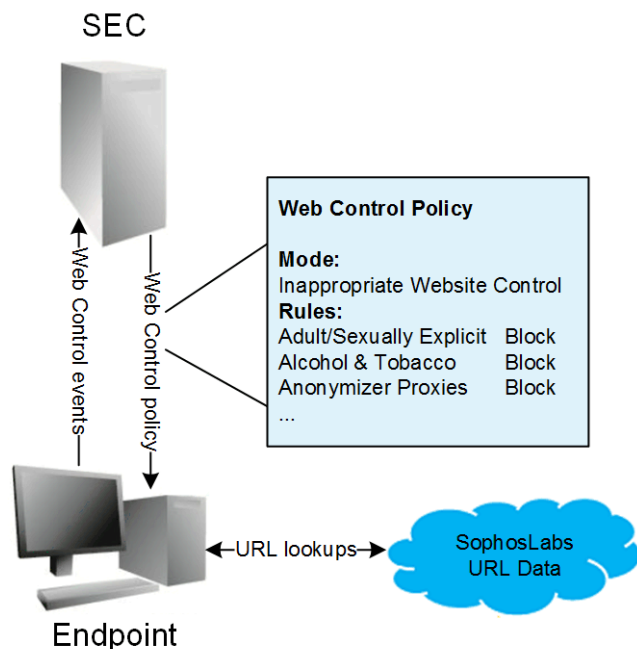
SEC

Web Control events

Web Control policy

**Web Control Policy**

**Mode:**
Inappropriate Website Control
**Rules:**

| | |
|---|---|
| Adult/Sexually Explicit | Block |
| Alcohol & Tobacco | Block |
| Anonymizer Proxies | Block |
| ... | |

URL lookups

SophosLabs URL Data

Endpoint